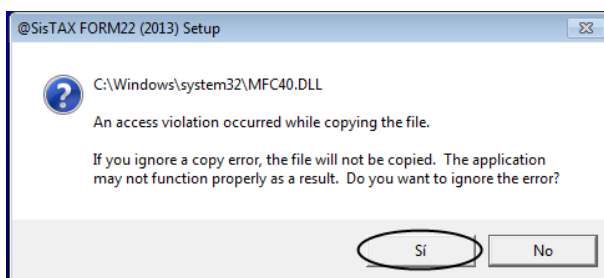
@SisTAX FORM22 (2013) Setup

C:\Windows\system32\MFC40.DLL

An access violation occurred while copying the file.

If you ignore a copy error, the file will not be copied. The application may not function properly as a result. Do you want to ignore the error?

Sí

No